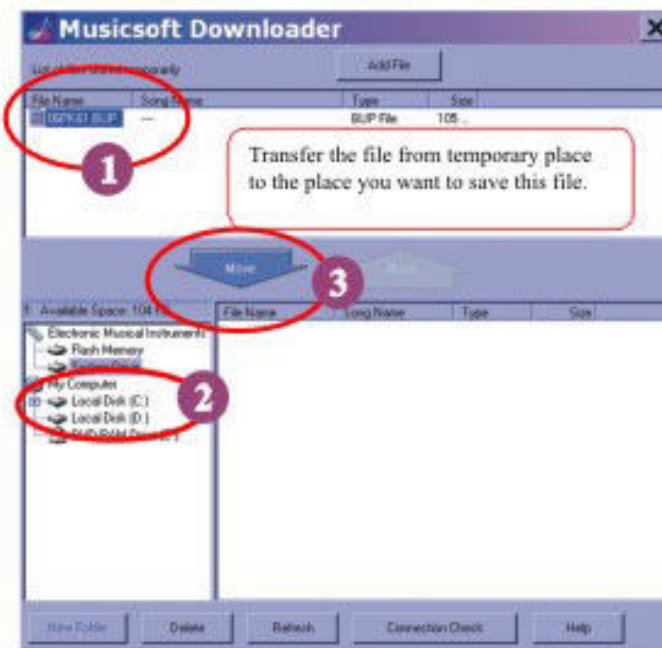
Musicsoft Downloader

List of files stored temporarily

Add File

| File Name | Song Name | Type | Size |
|---|---|---|---|
| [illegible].BUP | --- | BUP File | 105... |

1

Transfer the file from temporary place to the place you want to save this file.

Move

3

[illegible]

Available Space: 104 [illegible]

Electronic Musical Instrument

Flash Memory

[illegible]

My Computer

Local Disk (C:)

Local Disk (D:)

DVD/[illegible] Drive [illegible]

2

| File Name | Song Name | Type | Size |
|---|---|---|---|

New Folder

Delete

Refresh

Connection Check

Help